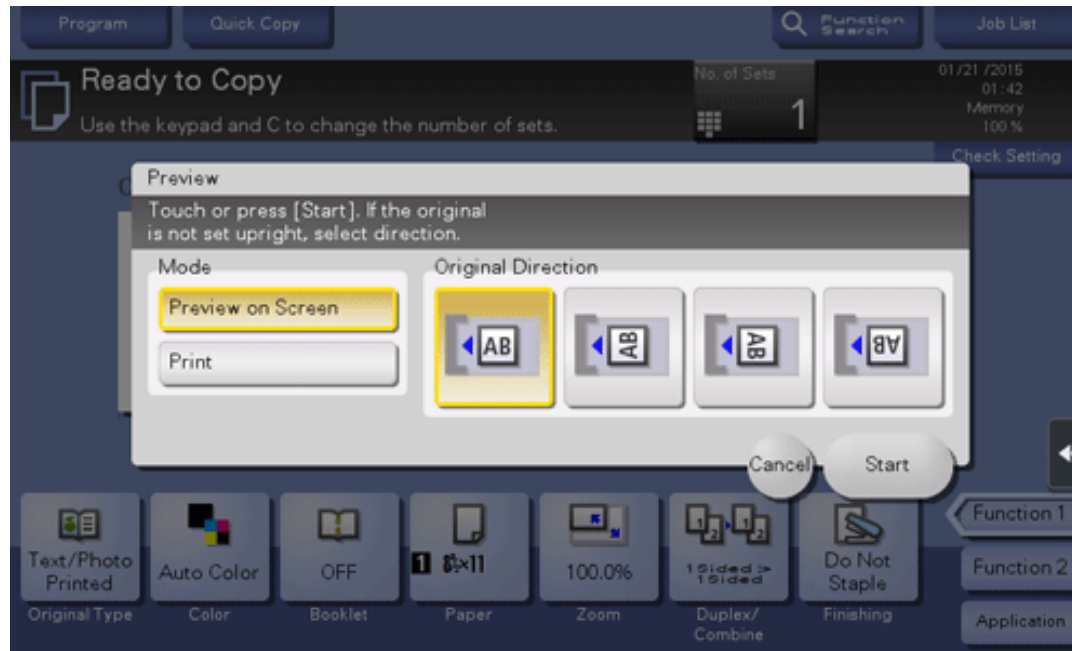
Program

Quick Copy

Function Search

Job List

Ready to Copy

Use the keypad and C to change the number of sets.

No. of Sets

1

01/21 /2015
01:42
Memory
100 %

Check Setting

Preview

Touch or press [Start]. If the original is not set upright, select direction.

Mode

Preview on Screen

Print

Original Direction

AB

AB

AB

AB

Cancel

Start

Text/Photo Printed

Original Type

Auto Color

Color

OFF

Booklet

1 $8\frac{1}{2}$×11

Paper

100.0%

Zoom

1Sided > 1Sided

Duplex/ Combine

Do Not Staple

Finishing

Function 1

Function 2

Application